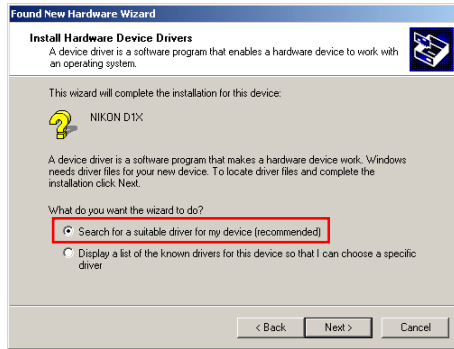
Found New Hardware Wizard

Install Hardware Device Drivers
A device driver is a software program that enables a hardware device to work with an operating system.

This wizard will complete the installation for this device:

NIKON D1X

A device driver is a software program that makes a hardware device work. Windows needs driver files for your new device. To locate driver files and complete the installation click Next.

What do you want the wizard to do?

Search for a suitable driver for my device (recommended)

Display a list of the known drivers for this device so that I can choose a specific driver

< Back Next > Cancel